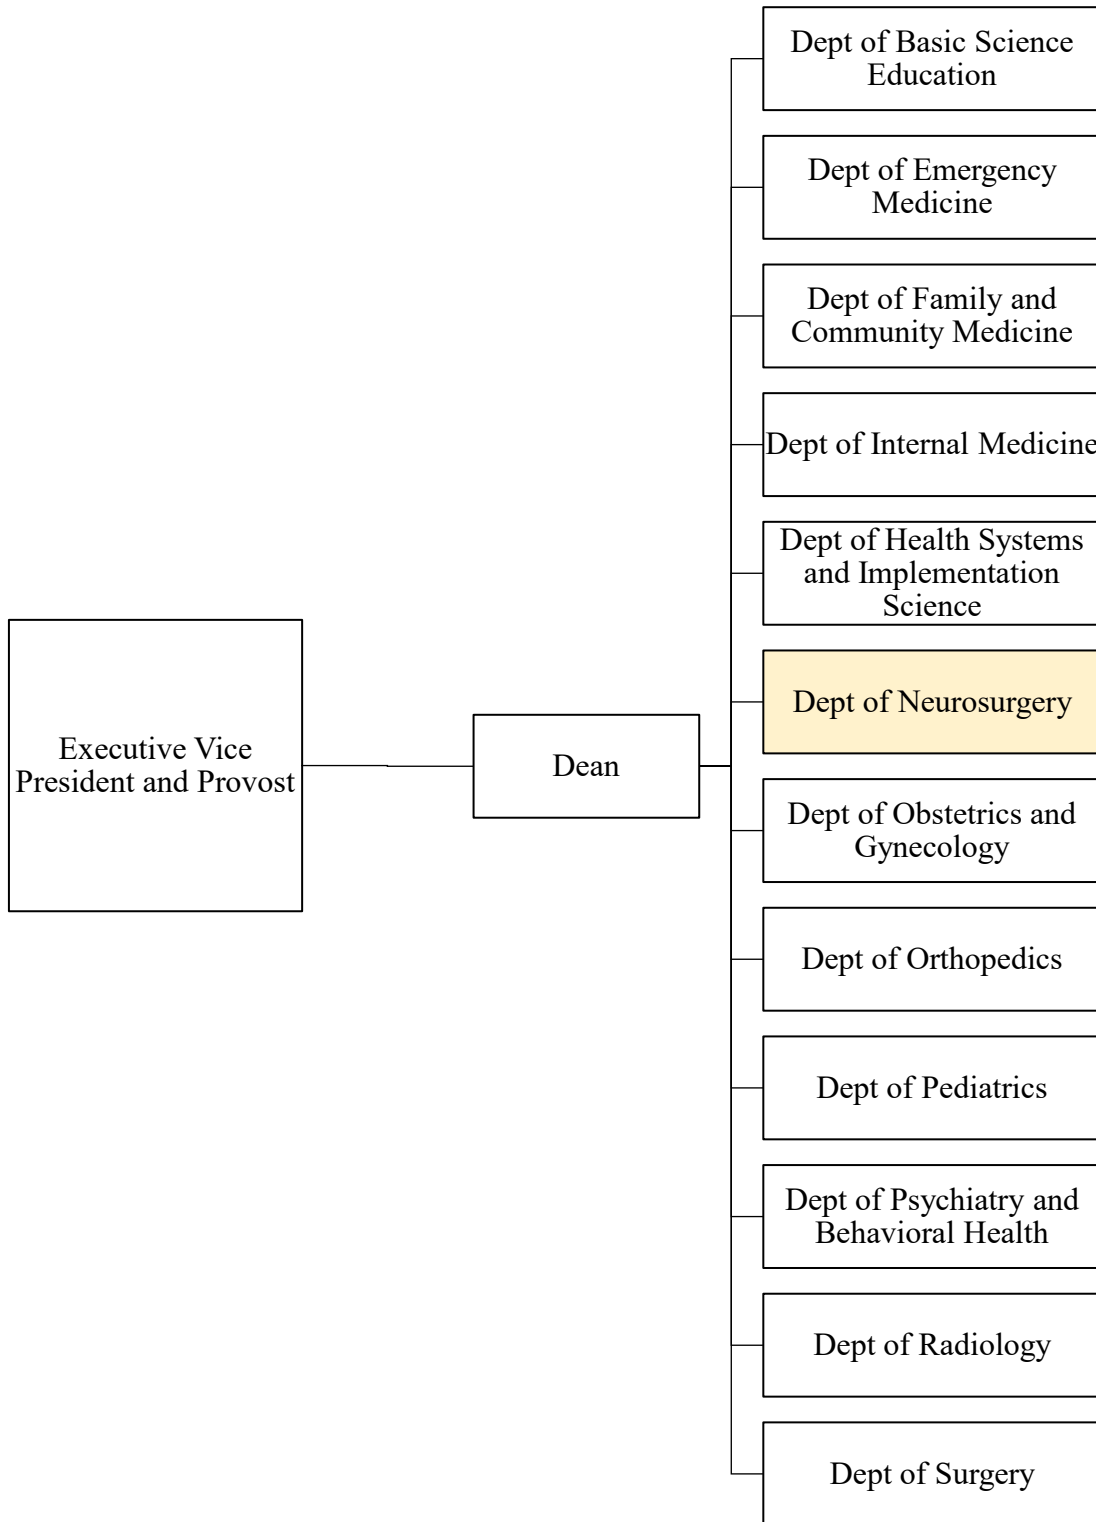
Executive Vice President and Provost

Dean

Dept of Basic Science Education

Dept of Emergency Medicine

Dept of Family and Community Medicine

Dept of Internal Medicine

Dept of Health Systems and Implementation Science

Dept of Neurosurgery

Dept of Obstetrics and Gynecology

Dept of Orthopedics

Dept of Pediatrics

Dept of Psychiatry and Behavioral Health

Dept of Radiology

Dept of Surgery